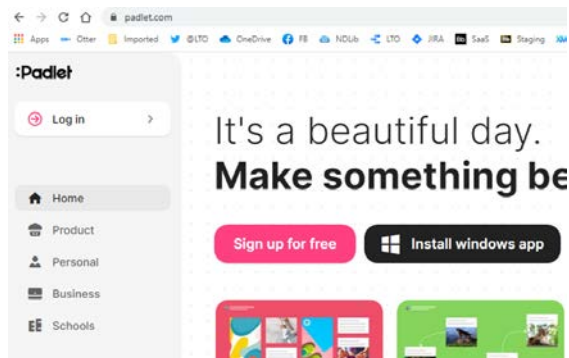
padlet.com

Apps Otter Imported @LTO OneDrive FB NDLib LTO JIRA SaaS Staging

:Padlet

Log in

Home

Product

Personal

Business

Schools

It's a beautiful day.

Make something be

Sign up for free

Install windows app